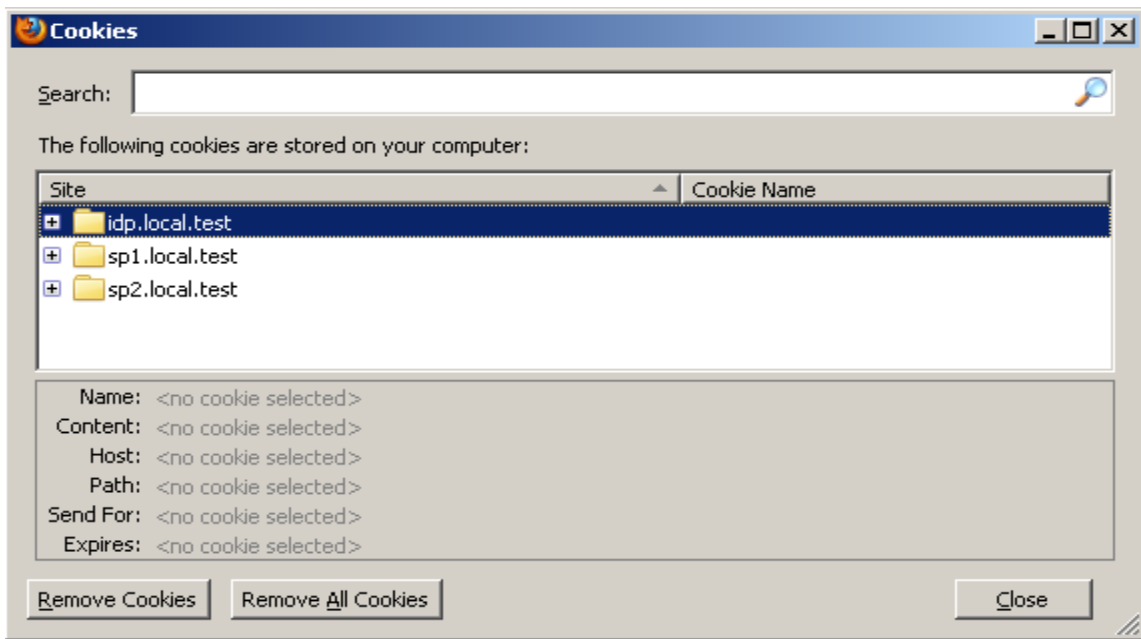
Cookies

Search:

The following cookies are stored on your computer:

| Site | Cookie Name |
|---|---|
| idp.local.test | |
| sp1.local.test | |
| sp2.local.test | |

Name: <no cookie selected>
Content: <no cookie selected>
Host: <no cookie selected>
Path: <no cookie selected>
Send For: <no cookie selected>
Expires: <no cookie selected>

Remove Cookies
Remove All Cookies
Close